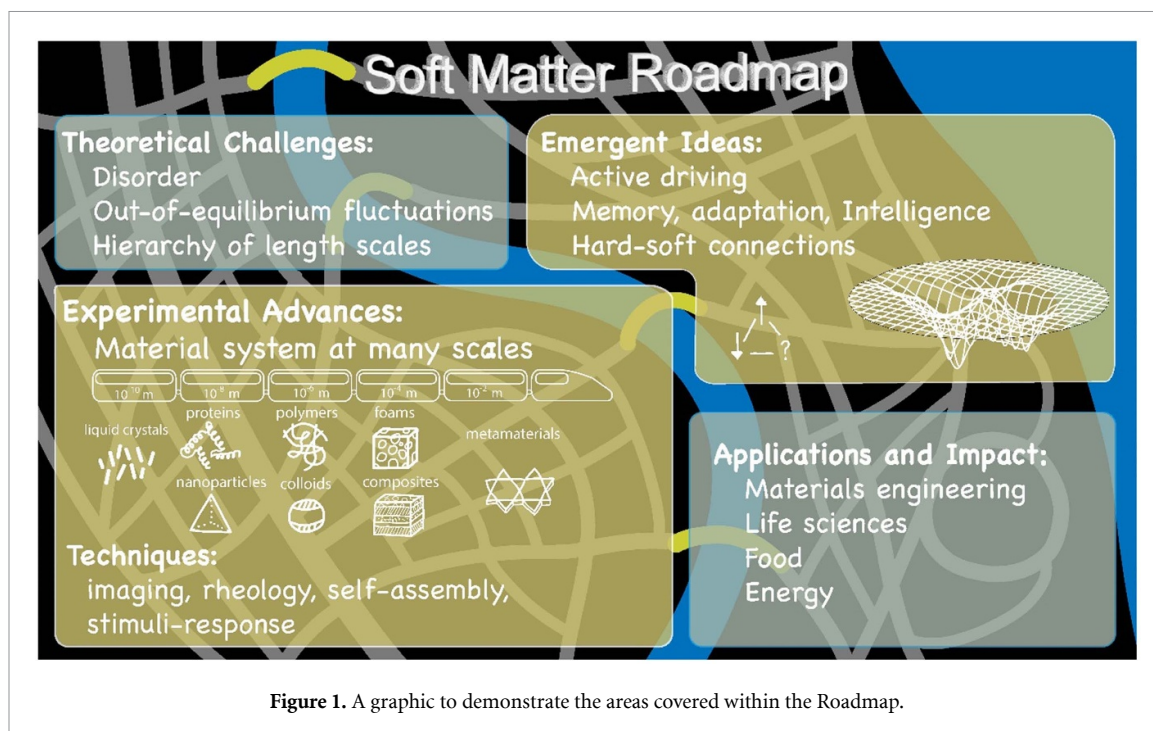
Soft Matter Roadmap

Theoretical Challenges:
Disorder
Out-of-equilibrium fluctuations
Hierarchy of length scales

Emergent Ideas:
Active driving
Memory, adaptation, Intelligence
Hard-soft connections

?

Experimental Advances:
Material system at many scales

$10^{-10}$ m $10^{-8}$ m $10^{-6}$ m $10^{-4}$ m $10^{-2}$ m

proteins polymers foams
liquid crystals metamaterials
nanoparticles colloids composites

Techniques:
imaging, rheology, self-assembly, stimuli-response

Applications and Impact:
Materials engineering
Life sciences
Food
Energy

**Figure 1.** A graphic to demonstrate the areas covered within the Roadmap.